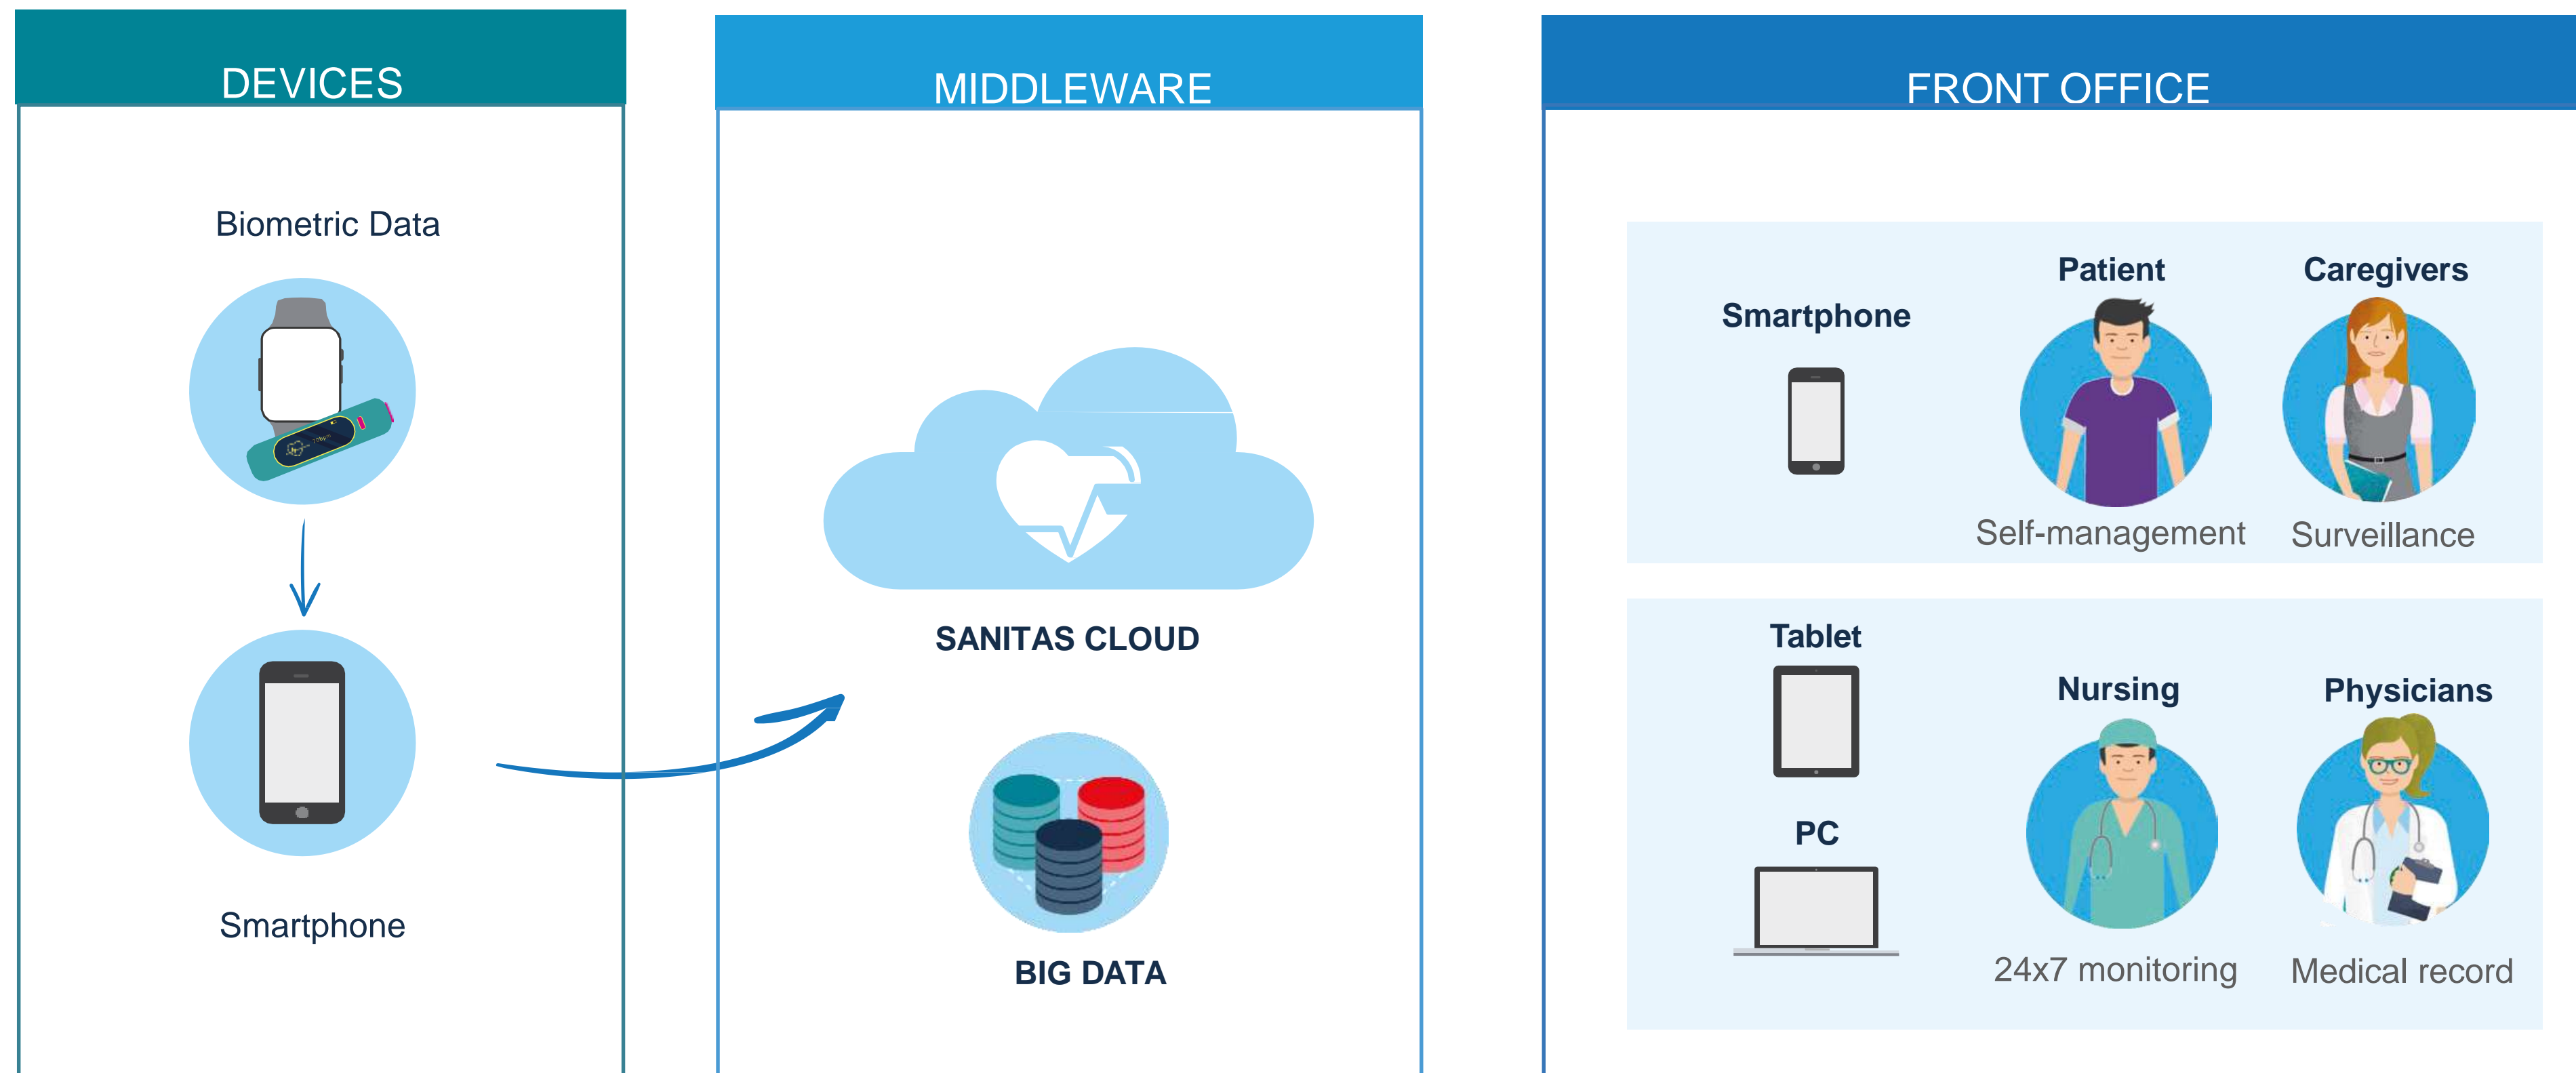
DEVICES

Biometric Data

Smartphone

MIDDLEWARE

SANITAS CLOUD

BIG DATA

FRONT OFFICE

Smartphone

Patient

Caregivers

Self-management

Surveillance

Tablet

PC

Nursing

Physicians

24x7 monitoring

Medical record